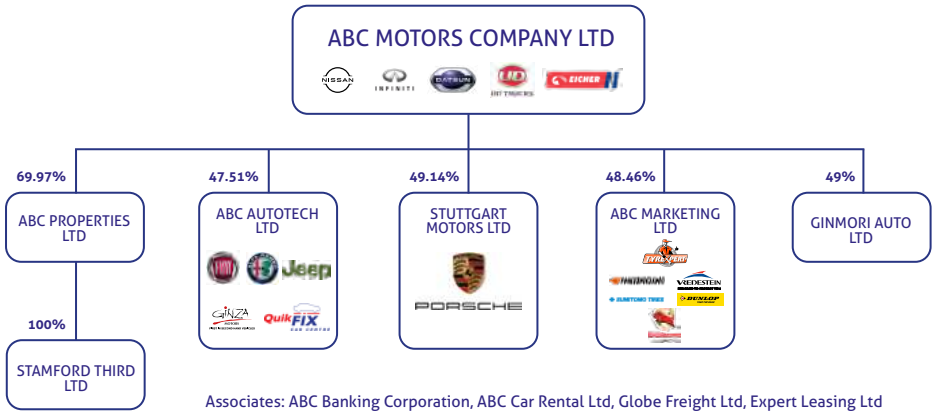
ABC MOTORS COMPANY LTD

NISSAN INFINITI DATSUN UD TRUCKS EICHER

69.97%
ABC PROPERTIES LTD

100%
STAMFORD THIRD LTD

47.51%
ABC AUTOTECH LTD

Jeep

GINZA

QuikFIX CAR CENTRE

49.14%
STUTTGART MOTORS LTD

PORSCHE

48.46%
ABC MARKETING LTD

TYREXPERTS

VREDESTEIN

SUMITOMO TIRES

DUNLOP

49%
GINMORI AUTO LTD

Associates: ABC Banking Corporation, ABC Car Rental Ltd, Globe Freight Ltd, Expert Leasing Ltd